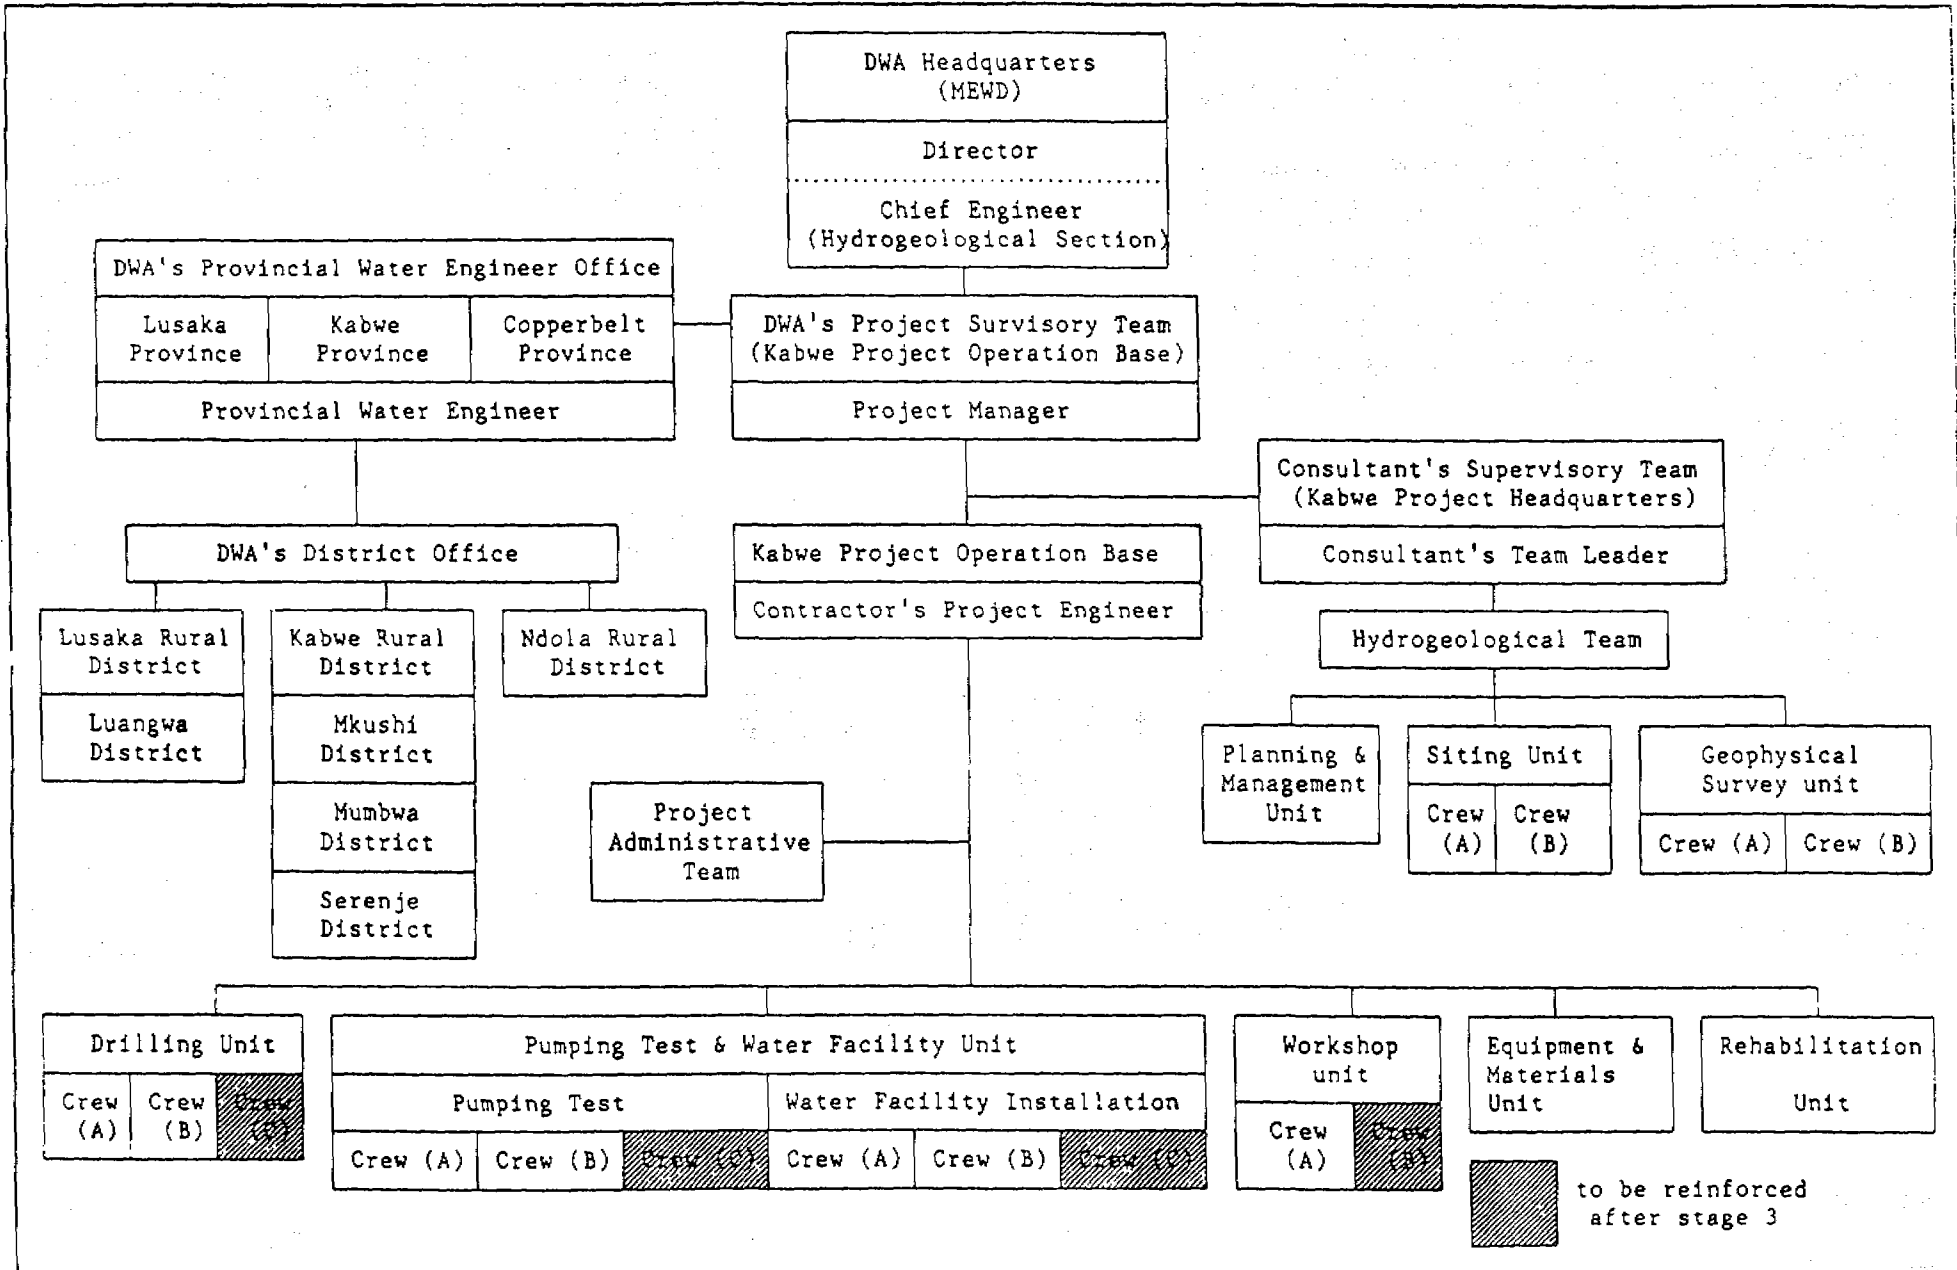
DWA Headquarters (MEWD)

Director

Chief Engineer (Hydrogeological Section)

DWA's Provincial Water Engineer Office

Lusaka Province

Kabwe Province

Copperbelt Province

Provincial Water Engineer

DWA's Project Survisory Team (Kabwe Project Operation Base)

Project Manager

Consultant's Supervisory Team (Kabwe Project Headquarters)

Consultant's Team Leader

DWA's District Office

Lusaka Rural District

Luangwa District

Kabwe Rural District

Mkushi District

Mumbwa District

Serenje District

Ndola Rural District

Kabwe Project Operation Base

Contractor's Project Engineer

Hydrogeological Team

Planning & Management Unit

Siting Unit

Crew (A)

Crew (B)

Geophysical Survey unit

Crew (A)

Crew (B)

Project Administrative Team

Drilling Unit

Crew (A)

Crew (B)

Crew (C)

Pumping Test & Water Facility Unit

Pumping Test

Crew (A)

Crew (B)

Crew (C)

Water Facility Installation

Crew (A)

Crew (B)

Crew (C)

Workshop unit

Crew (A)

Crew (B)

Equipment & Materials Unit

Rehabilitation Unit

to be reinforced after stage 3